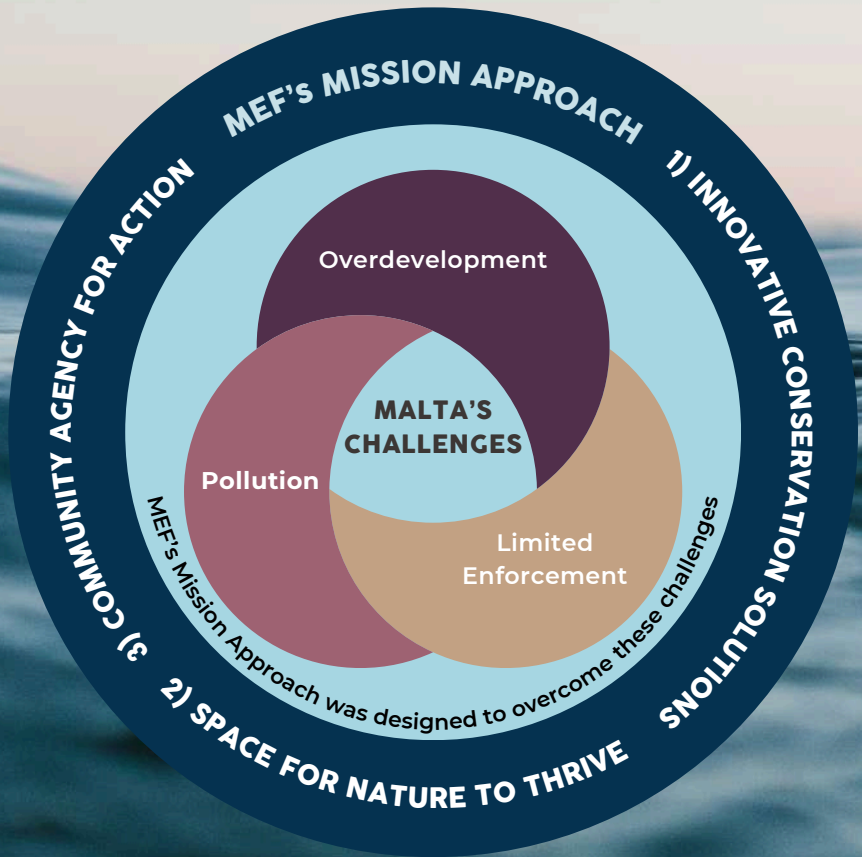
MEF'S MISSION APPROACH

1) INNOVATIVE CONSERVATION SOLUTIONS

2) SPACE FOR NATURE TO THRIVE

3) COMMUNITY AGENCY FOR ACTION

Overdevelopment

MALTA'S CHALLENGES

Pollution

Limited Enforcement

MEF's Mission Approach was designed to overcome these challenges